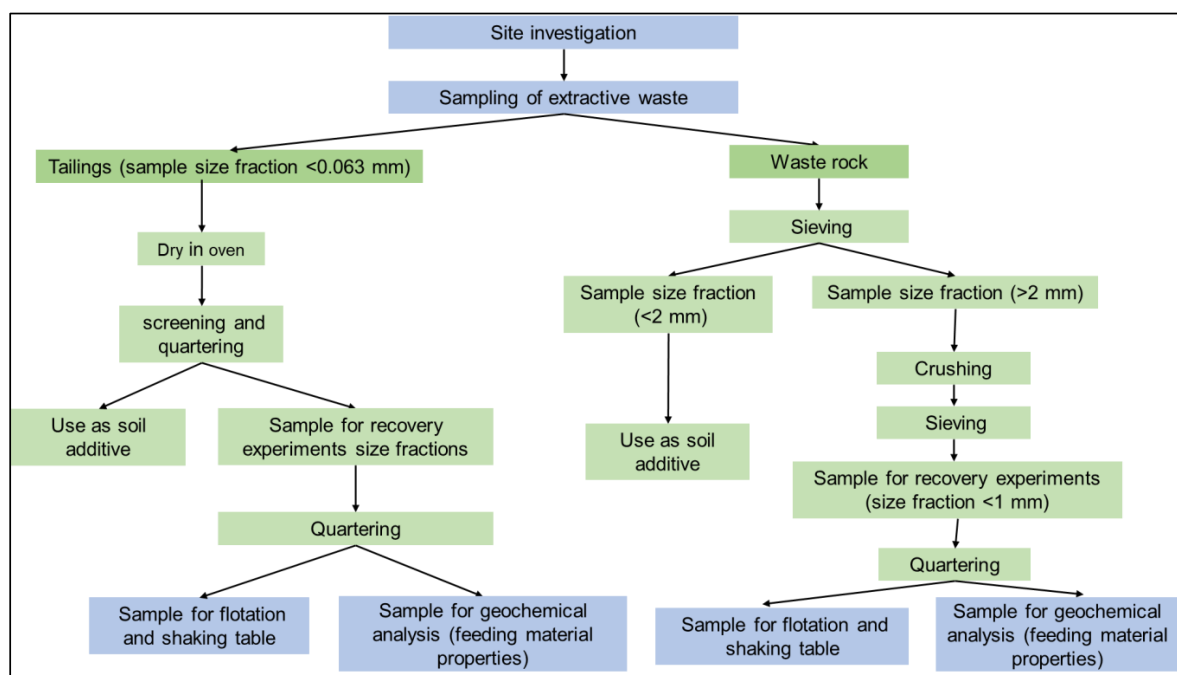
Site investigation

Sampling of extractive waste

Tailings (sample size fraction <0.063 mm)

Dry in oven

screening and quartering

Use as soil additive

Sample for recovery experiments size fractions

Quartering

Sample for flotation and shaking table

Sample for geochemical analysis (feeding material properties)

Waste rock

Sieving

Sample size fraction (<2 mm)

Use as soil additive

Sample size fraction (>2 mm)

Crushing

Sieving

Sample for recovery experiments (size fraction <1 mm)

Quartering

Sample for flotation and shaking table

Sample for geochemical analysis (feeding material properties)